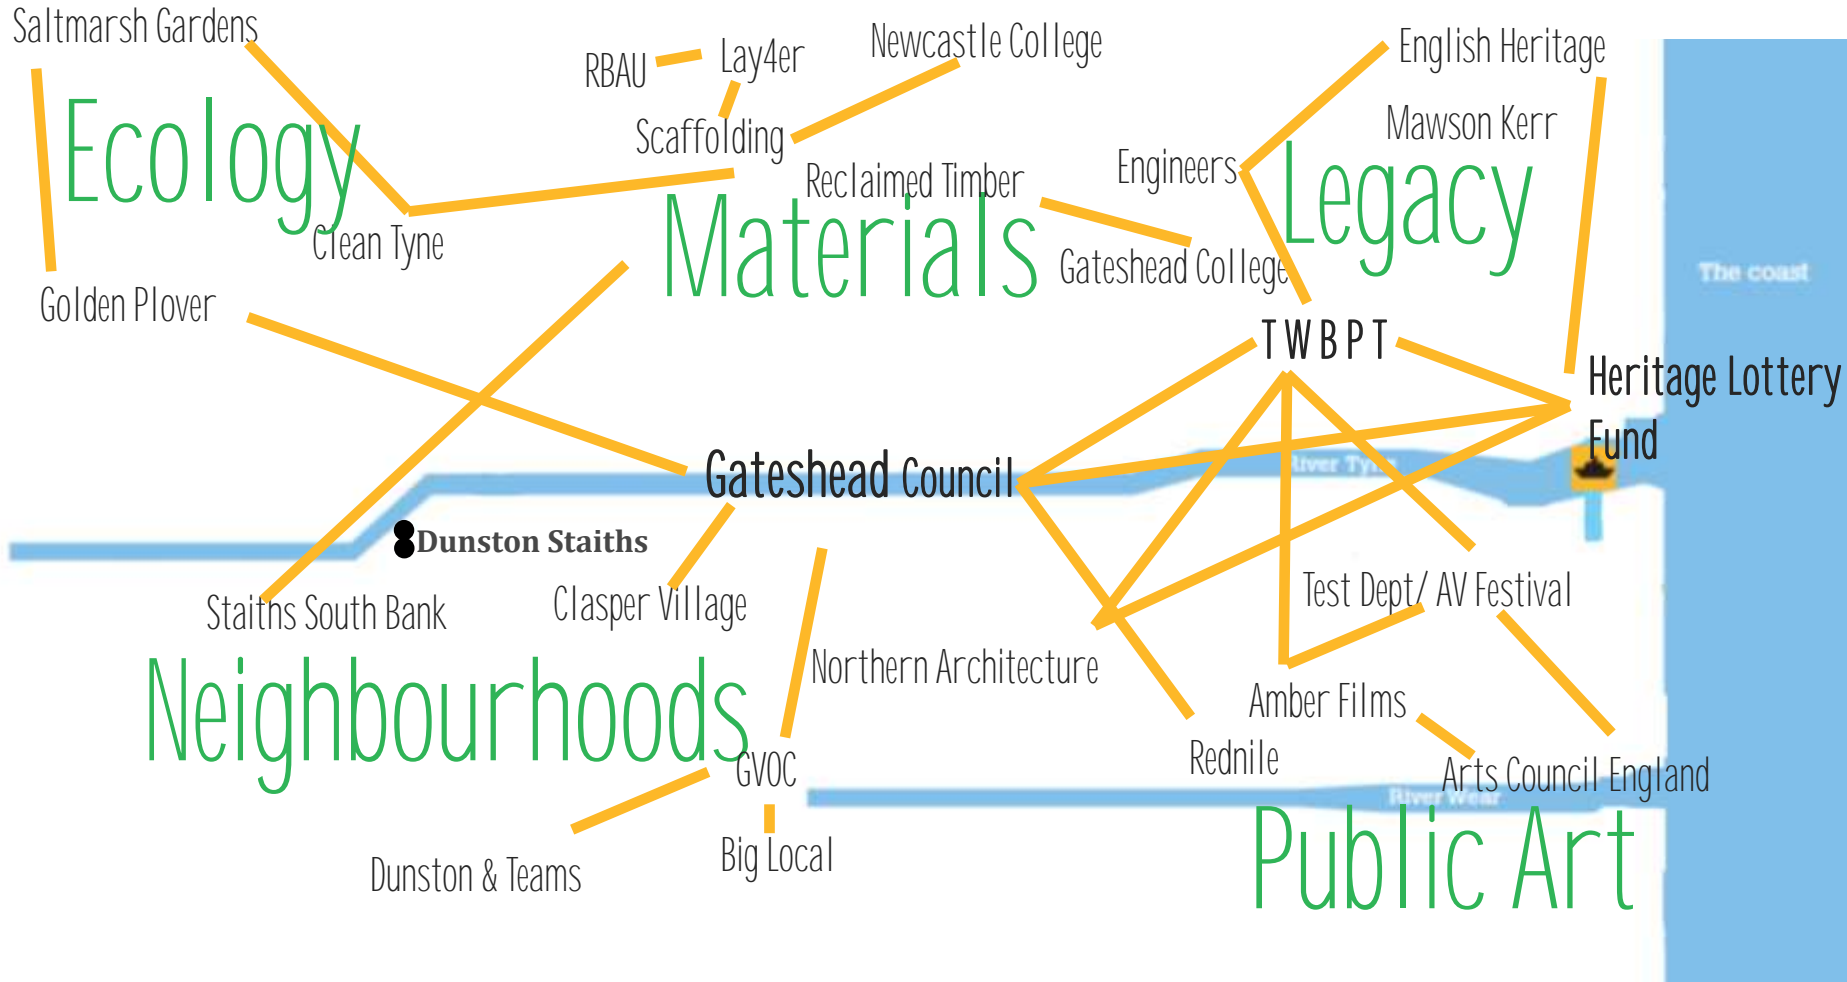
Saltmarsh Gardens

RBAU

Lay4er

Newcastle College

English Heritage

Ecology

Scaffolding

Mawson Kerr

Reclaimed Timber

Engineers

Legacy

Materials

Clean Tyne

Gateshead College

The coast

Golden Plover

TWBPT

Heritage Lottery Fund

Gateshead Council

River Tyne

Dunston Staiths

Staiths South Bank

Clasper Village

Test Dept/ AV Festival

Northern Architecture

Neighbourhoods

Amber Films

GVOC

Rednile

Arts Council England

River Wear

Big Local

Dunston & Teams

Public Art